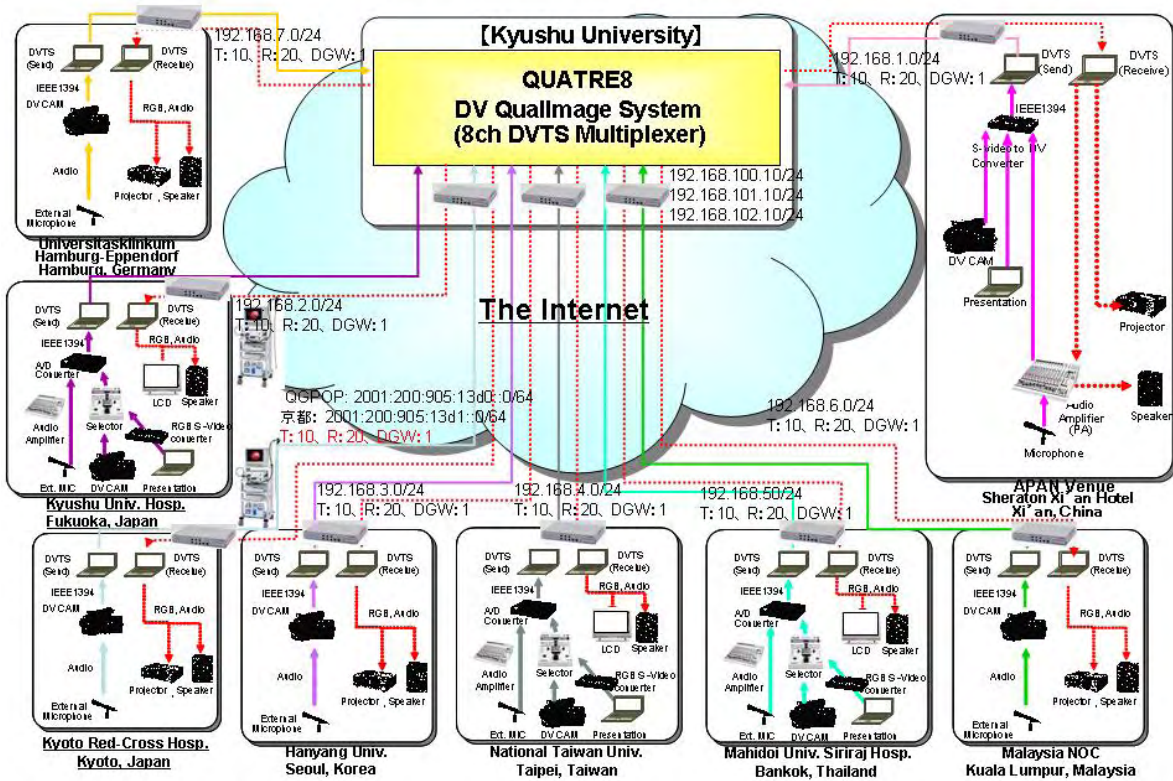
【Kyushu University】
QUATRE8
DV QualImage System
(8ch DVTS Multiplexer)

192.168.100.10/24
192.168.101.10/24
192.168.102.10/24

The Internet

192.168.7.0/24
T: 10、R: 20、DGW: 1

DVTS (Send)
DVTS (Receive)
IEEE1394
DV CAM
RGB, Audio
Audio
Projector , Speaker
External Microphone
Universitasklinikum Hamburg-Eppendorf
Hamburg, Germany

192.168.1.0/24
T: 10、R: 20、DGW: 1
DVTS (Send)
DVTS (Receive)
IEEE1394
S-video to DV Converter
DV CAM
Presentation
Projector
Audio Amplifier (PA)
Speaker
Microphone
APAN Venue
Sheraton Xi'an Hotel
Xi'an, China

192.168.2.0/24
T: 10、R: 20、DGW: 1
DVTS (Send)
DVTS (Receive)
IEEE1394
RGB, Audio
A/D Converter
LCD
Speaker
Audio Amplifier
Selector
RGB S-Video converter
Ext. MIC
DV CAM
Presentation
Kyushu Univ. Hosp.
Fukuoka, Japan

QGPOP: 2001:200:905:13d0::0/64
京都: 2001:200:905:13d1::0/64
T: 10、R: 20、DGW: 1

192.168.6.0/24
T: 10、R: 20、DGW: 1

192.168.3.0/24
T: 10、R: 20、DGW: 1
192.168.4.0/24
T: 10、R: 20、DGW: 1
192.168.50/24
T: 10、R: 20、DGW: 1

DVTS (Send)
DVTS (Receive)
IEEE1394
DV CAM
RGB, Audio
Audio
Projector , Speaker
External Microphone
Kyoto Red-Cross Hosp.
Kyoto, Japan

DVTS (Send)
DVTS (Receive)
IEEE1394
DV CAM
RGB, Audio
Audio
Projector , Speaker
External Microphone
Hanyang Univ.
Seoul, Korea

DVTS (Send)
DVTS (Receive)
IEEE1394
RGB, Audio
A/D Converter
LCD
Speaker
Audio Amplifier
Selector
RGB S-Video converter
Ext. MIC
DV CAM
Presentation
National Taiwan Univ.
Taipei, Taiwan

DVTS (Send)
DVTS (Receive)
IEEE1394
RGB, Audio
A/D Converter
LCD
Speaker
Audio Amplifier
Selector
RGB S-Video converter
Ext. MIC
DV CAM
Presentation
Mahidol Univ. Siriraj Hosp.
Bankok, Thailand

DVTS (Send)
DVTS (Receive)
IEEE1394
DV CAM
RGB, Audio
Audio
Projector , Speaker
External Microphone
Malaysia NOC
Kuala Lumpur, Malaysia